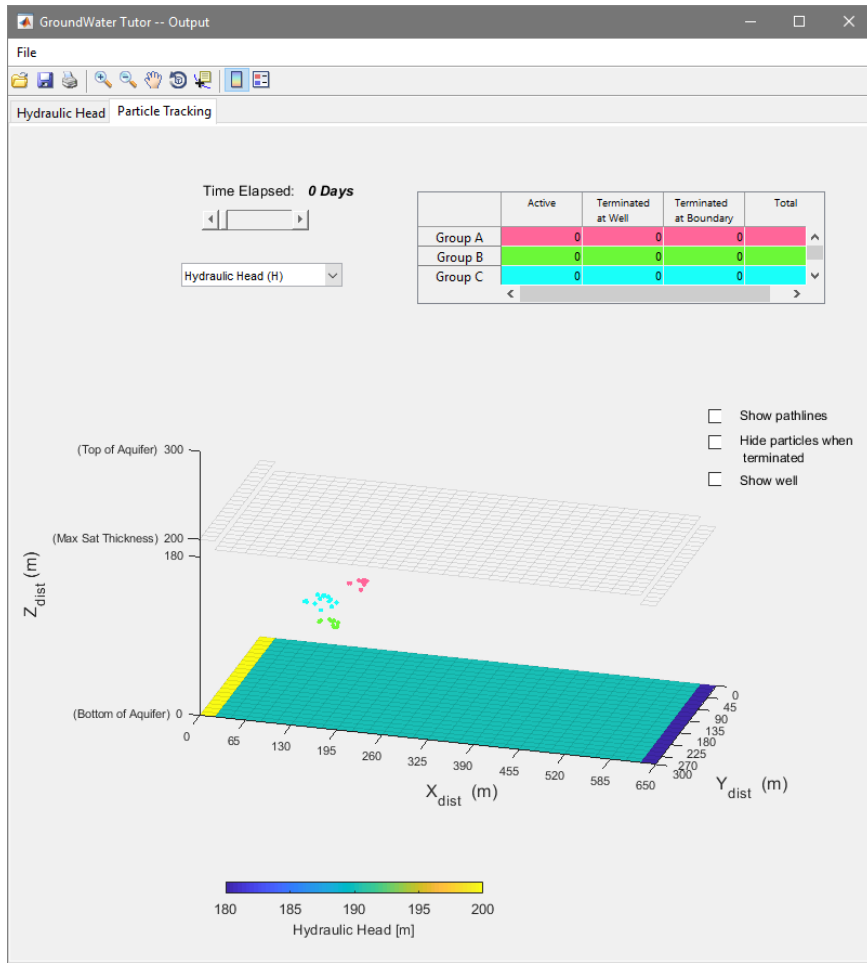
GroundWater Tutor -- Output

File

Hydraulic Head | Particle Tracking

Time Elapsed: **0 Days**

Hydraulic Head (H)

| | Active | Terminated at Well | Terminated at Boundary | Total |
|---|---|---|---|---|
| Group A | 0 | 0 | 0 | |
| Group B | 0 | 0 | 0 | |
| Group C | 0 | 0 | 0 | |

Show pathlines

Hide particles when terminated

Show well

(Top of Aquifer) 300

(Max Sat Thickness) 200

180

$Z_{dist}$ (m)

(Bottom of Aquifer) 0

0 65 130 195 260 325 390 455 520 585 650

$X_{dist}$ (m)

0 45 90 135 180 225 270 300

$Y_{dist}$ (m)

180 185 190 195 200

Hydraulic Head [m]